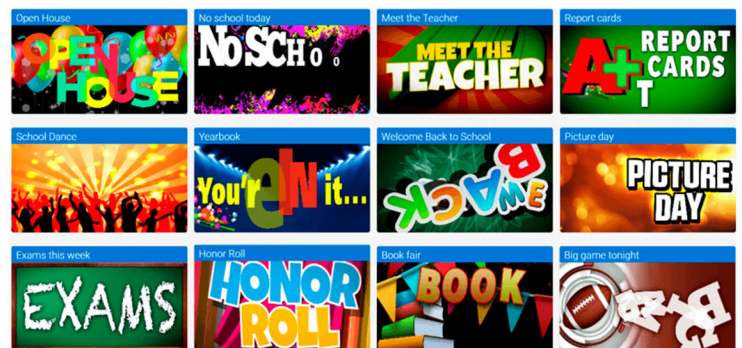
Open House
OPEN HOUSE

No school today
NoSCHoo

Meet the Teacher
MEET THE TEACHER

Report cards
A+ REPORT CARDS T

School Dance

Yearbook
You're IN it...

Welcome Back to School
BACK WE

Picture day
PICTURE DAY

Exams this week
EXAMS

Honor Roll
HONOR ROLL

Book fair
BOOK

Big game tonight
BIG